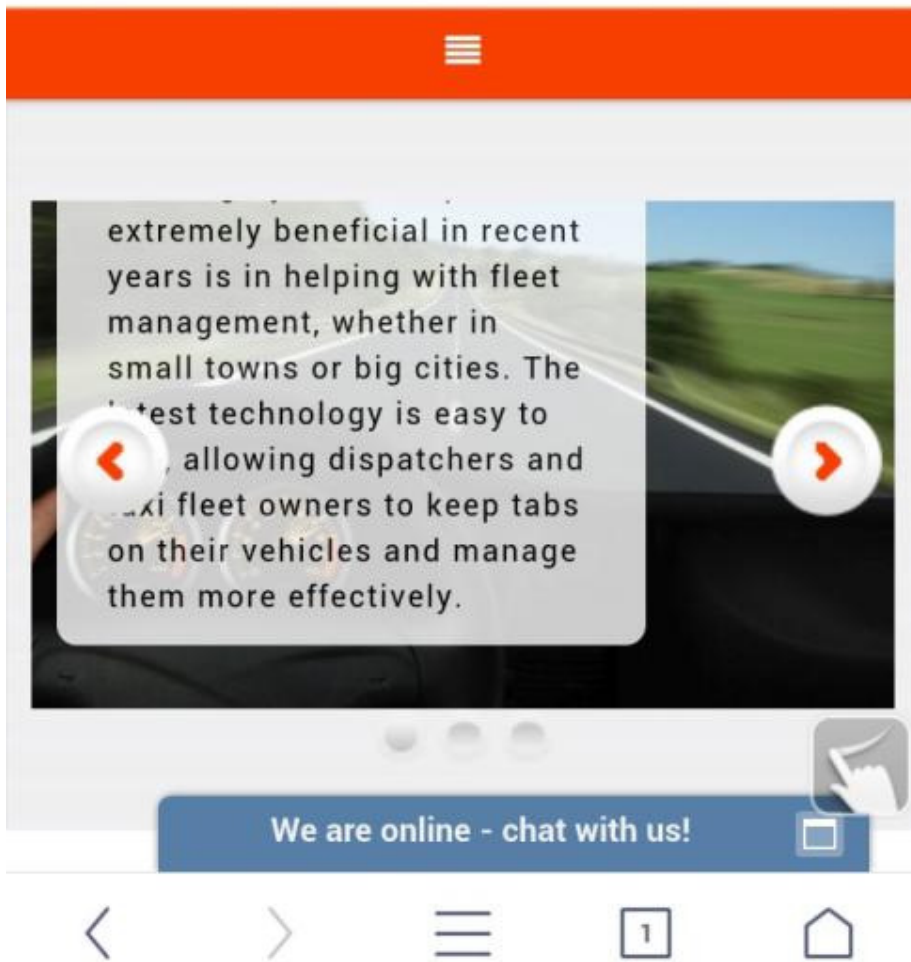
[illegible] extremely beneficial in recent years is in helping with fleet management, whether in small towns or big cities. The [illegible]test technology is easy to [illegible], allowing dispatchers and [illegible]xi fleet owners to keep tabs on their vehicles and manage them more effectively.

We are online - chat with us!

1